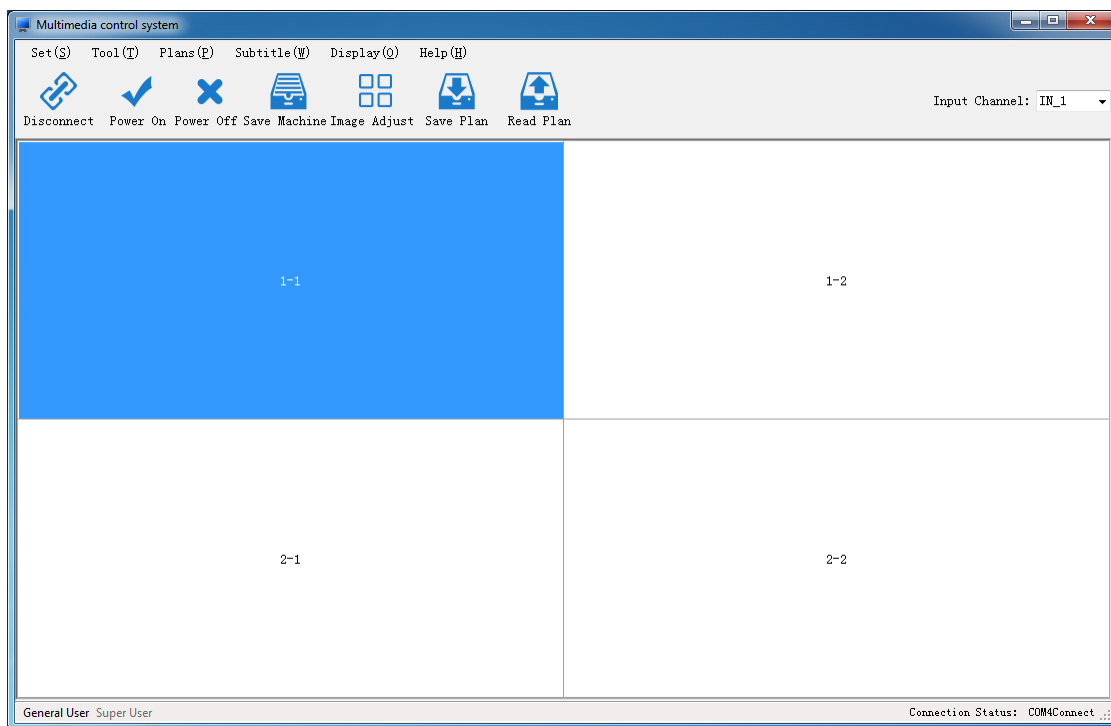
Multimedia control system

Set(S) Tool(T) Plans(P) Subtitle(W) Display(O) Help(H)

Disconnect Power On Power Off Save Machine Image Adjust Save Plan Read Plan

Input Channel: IN_1

1-1

1-2

2-1

2-2

General User Super User

Connection Status: COM4Connect